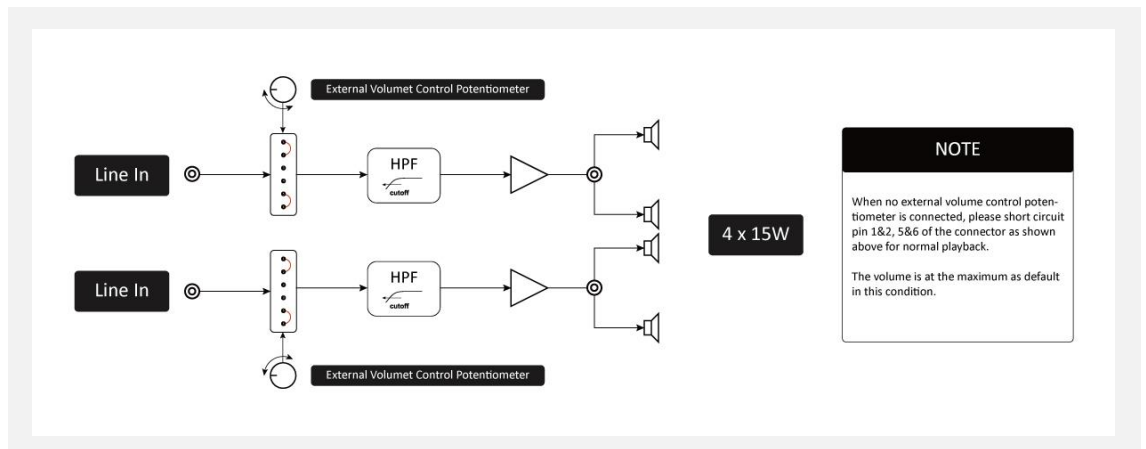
External Volumet Control Potentiometer

Line In

HPF

cutoff

Line In

HPF

cutoff

External Volumet Control Potentiometer

4 x 15W

NOTE

When no external volume control potentiometer is connected, please short circuit pin 1&2, 5&6 of the connector as shown above for normal playback.

The volume is at the maximum as default in this condition.